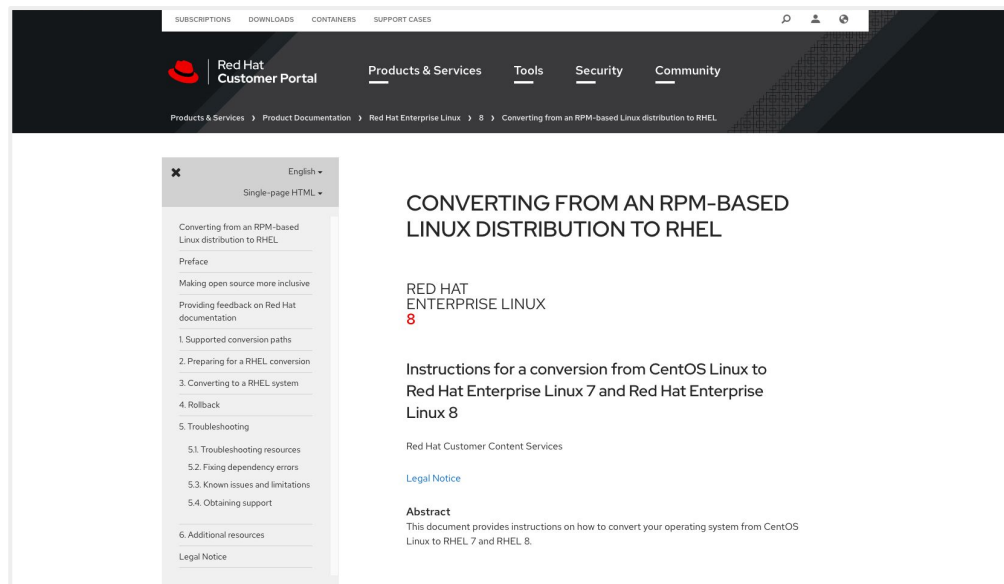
SUBSCRIPTIONS DOWNLOADS CONTAINERS SUPPORT CASES

Red Hat
Customer Portal

Products & Services Tools Security Community

Products & Services › Product Documentation › Red Hat Enterprise Linux › 8 › Converting from an RPM-based Linux distribution to RHEL

English ▾
Single-page HTML ▾

Converting from an RPM-based Linux distribution to RHEL
Preface
Making open source more inclusive
Providing feedback on Red Hat documentation
1. Supported conversion paths
2. Preparing for a RHEL conversion
3. Converting to a RHEL system
4. Rollback
5. Troubleshooting
5.1. Troubleshooting resources
5.2. Fixing dependency errors
5.3. Known issues and limitations
5.4. Obtaining support
6. Additional resources
Legal Notice

CONVERTING FROM AN RPM-BASED LINUX DISTRIBUTION TO RHEL

RED HAT
ENTERPRISE LINUX
8

Instructions for a conversion from CentOS Linux to Red Hat Enterprise Linux 7 and Red Hat Enterprise Linux 8

Red Hat Customer Content Services

Legal Notice

Abstract
This document provides instructions on how to convert your operating system from CentOS Linux to RHEL 7 and RHEL 8.